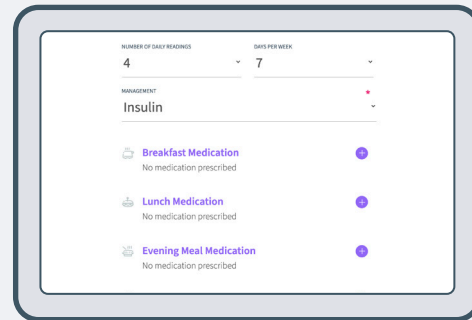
NUMBER OF DAILY READINGS
4

DAYS PER WEEK
7

MANAGEMENT
Insulin

Breakfast Medication
No medication prescribed

Lunch Medication
No medication prescribed

Evening Meal Medication
No medication prescribed